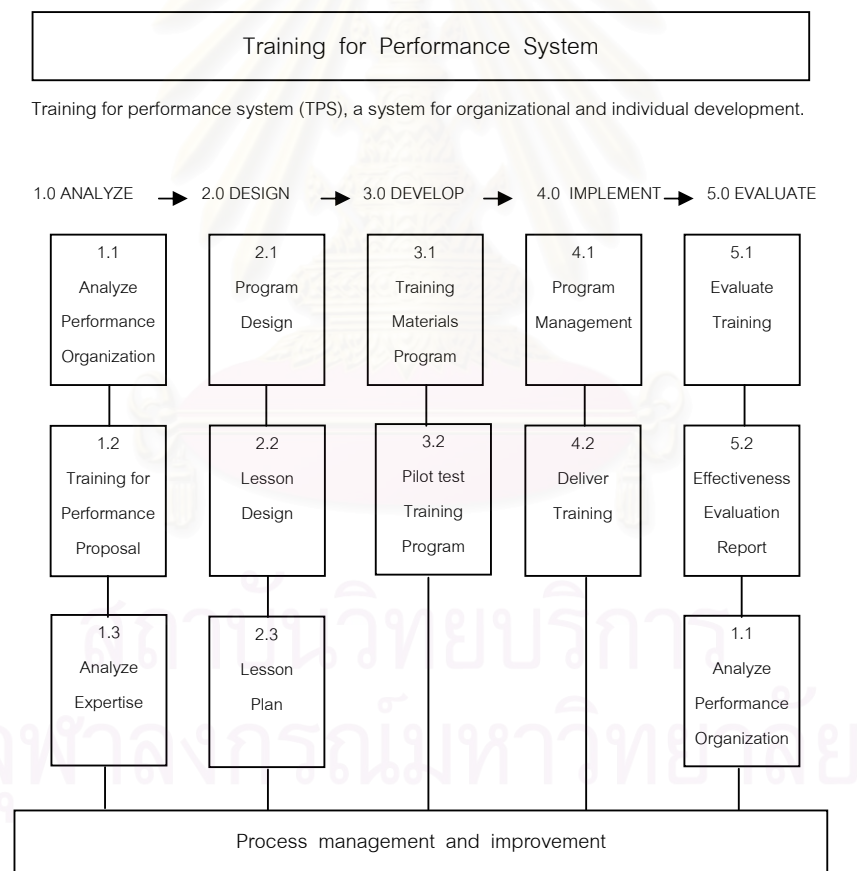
Training for Performance System

Training for performance system (TPS), a system for organizational and individual development.

1.0 ANALYZE 2.0 DESIGN 3.0 DEVELOP 4.0 IMPLEMENT 5.0 EVALUATE

1.1 Analyze Performance Organization

1.2 Training for Performance Proposal

1.3 Analyze Expertise

2.1 Program Design

2.2 Lesson Design

2.3 Lesson Plan

3.1 Training Materials Program

3.2 Pilot test Training Program

4.1 Program Management

4.2 Deliver Training

5.1 Evaluate Training

5.2 Effectiveness Evaluation Report

1.1 Analyze Performance Organization

Process management and improvement

สถาบันวิทยบริการ
จุฬาลงกรณ์มหาวิทยาลัย